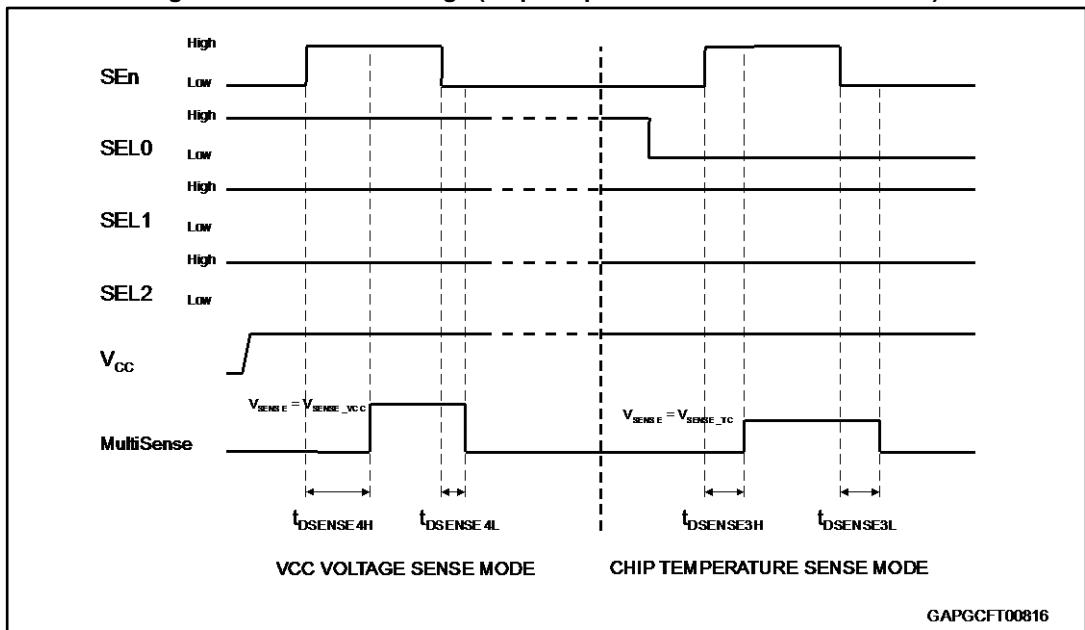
High
SEn
Low
High
SEL0
Low
High
SEL1
Low
High
SEL2
Low
$V_{CC}$
$V_{SENSE} = V_{SENSE\_VCC}$
MultiSense
$t_{DSENSE4H}$
$t_{DSENSE4L}$
VCC VOLTAGE SENSE MODE
High
Low
$V_{SENSE} = V_{SENSE\_TC}$
$t_{DSENSE3H}$
$t_{DSENSE3L}$
CHIP TEMPERATURE SENSE MODE
GAPGCFT00816